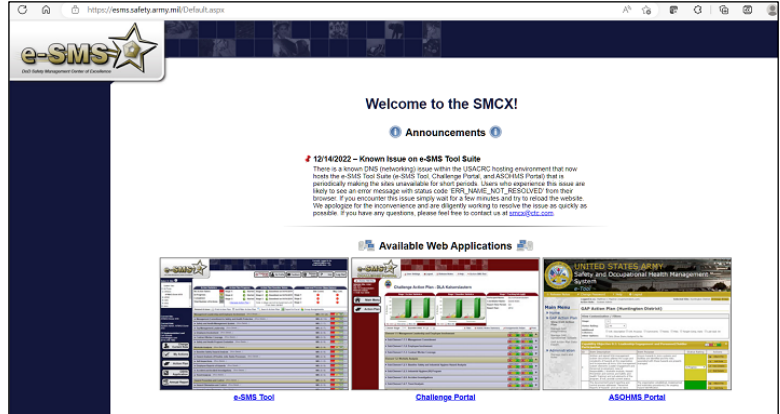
https://esms.safety.army.mil/Default.aspx

e-SMS

DoD Safety Management Center of Excellence

Welcome to the SMCX!

Announcements

12/14/2022 – Known Issue on e-SMS Tool Suite

There is a known DNS (networking) issue within the USACRC hosting environment that now hosts the e-SMS Tool Suite (e-SMS Tool, Challenge Portal, and ASOHMS Portal) that is periodically making the sites unavailable for short periods. Users who experience this issue are likely to see an error message with status code 'ERR_NAME_NOT_RESOLVED' from their browser. If you encounter this issue simply wait for a few minutes and try to reload the website. We apologize for the inconvenience and are diligently working to resolve the issue as quickly as possible. If you have any questions, please feel free to contact us at smcx@ctc.com.

Available Web Applications

Challenge Active Plan : BLA Adventurers

UNITED STATES ARMY
Safety and Occupational Health Management System

Main Menu

GAP Action Plan (Huntington District)

e-SMS Tool

Challenge Portal

ASOHMS Portal